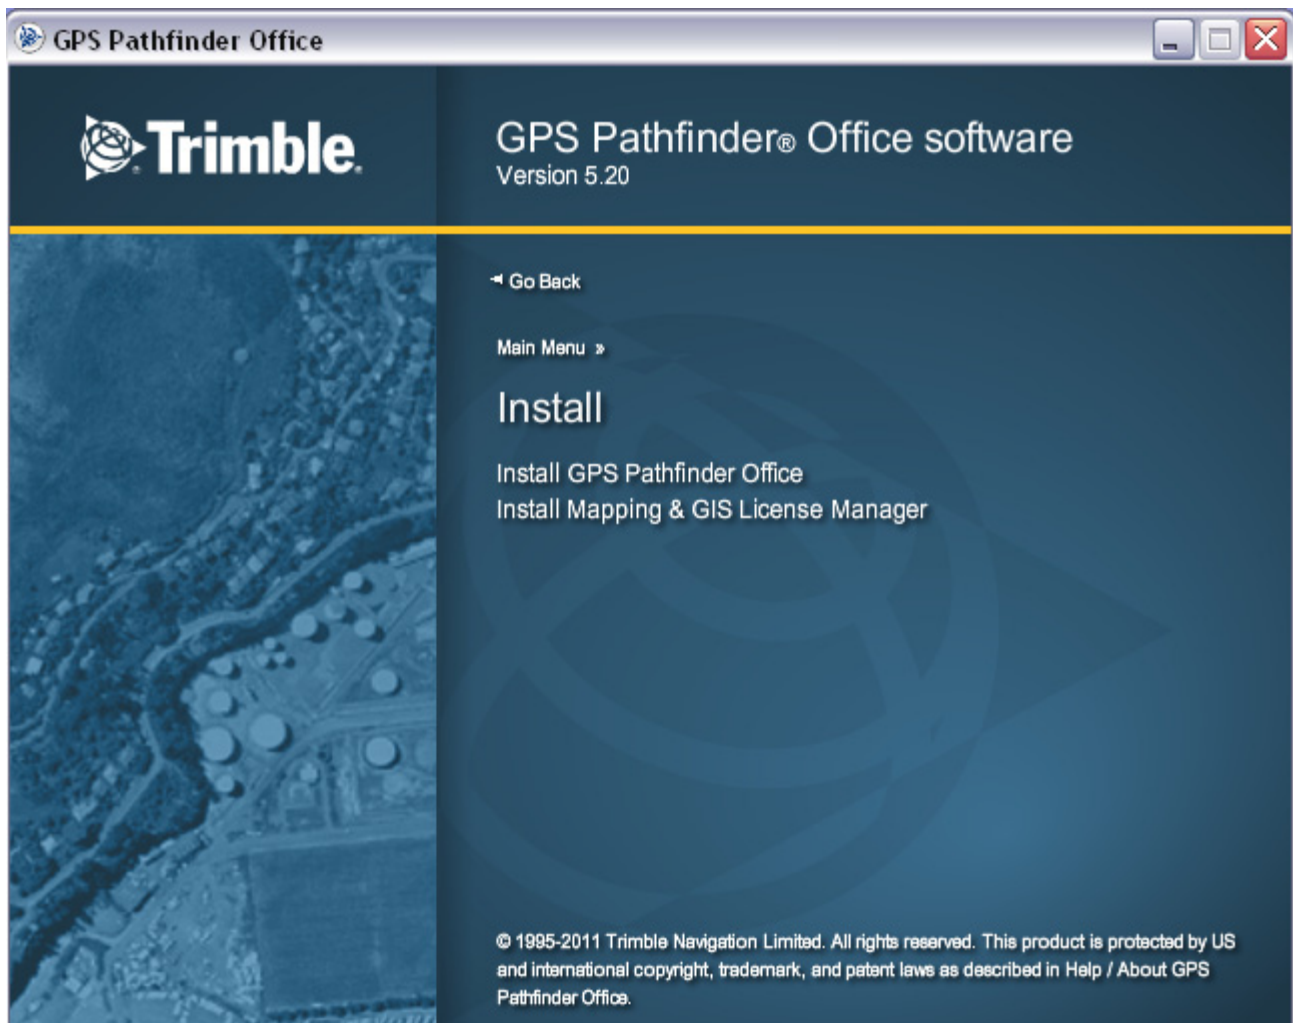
GPS Pathfinder Office

Trimble.

GPS Pathfinder® Office software
Version 5.20

Go Back

Main Menu »

Install

Install GPS Pathfinder Office
Install Mapping & GIS License Manager

© 1995-2011 Trimble Navigation Limited. All rights reserved. This product is protected by US and international copyright, trademark, and patent laws as described in Help / About GPS Pathfinder Office.